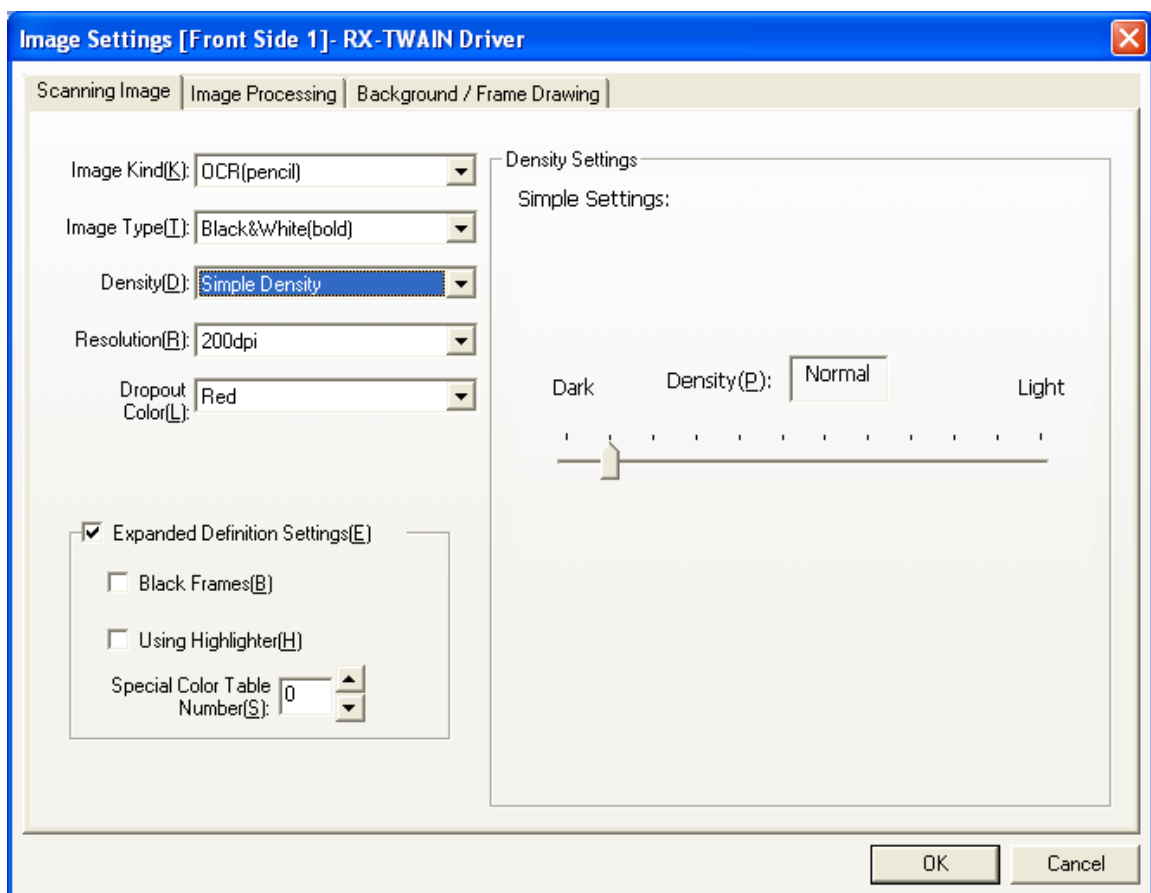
Image Settings [Front Side 1]- RX-TWAIN Driver

Scanning Image | Image Processing | Background / Frame Drawing

Image Kind(K): OCR(pencil)

Image Type(T): Black&White(bold)

Density(D): Simple Density

Resolution(R): 200dpi

Dropout Color(L): Red

Expanded Definition Settings(E)

Black Frames(B)

Using Highlighter(H)

Special Color Table Number(S): 0

Density Settings

Simple Settings:

Dark

Density(P): Normal

Light

OK

Cancel